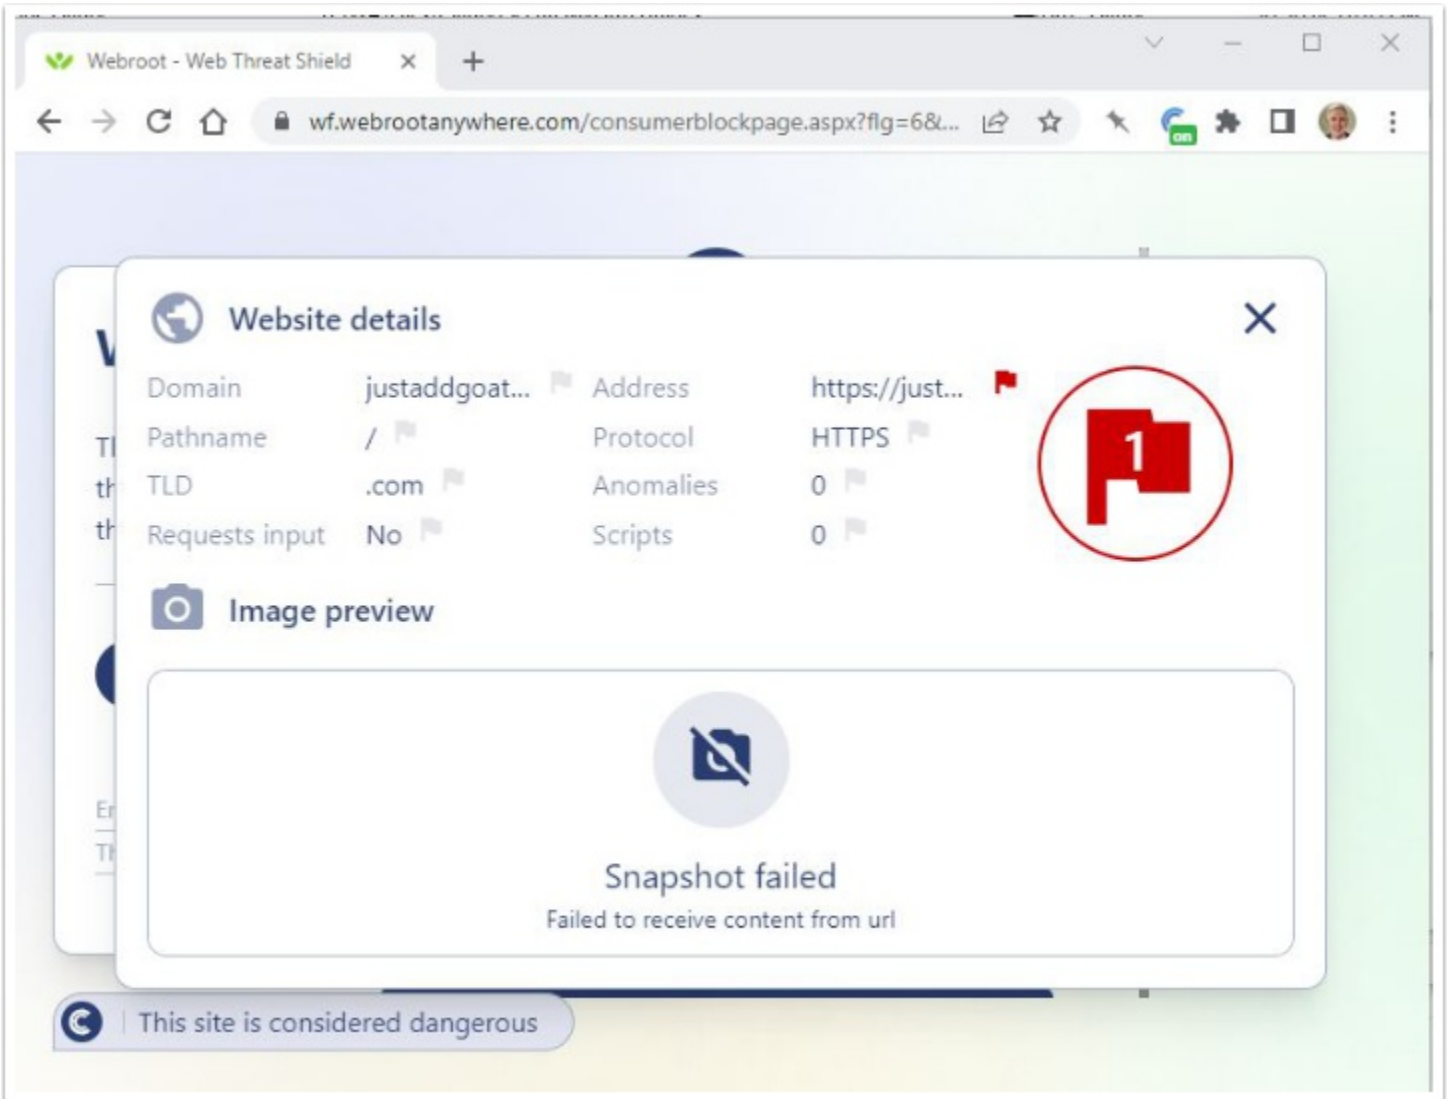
Webroot - Web Threat Shield ×
+

wf.webrootanywhere.com/consumerblockpage.aspx?flg=6&...

on

Website details

| Domain | justaddgoat... | Address | https://just... |
|---|---|---|---|
| Pathname | / | Protocol | HTTPS |
| TLD | .com | Anomalies | 0 |
| Requests input | No | Scripts | 0 |

1

Image preview

Snapshot failed
Failed to receive content from url

This site is considered dangerous